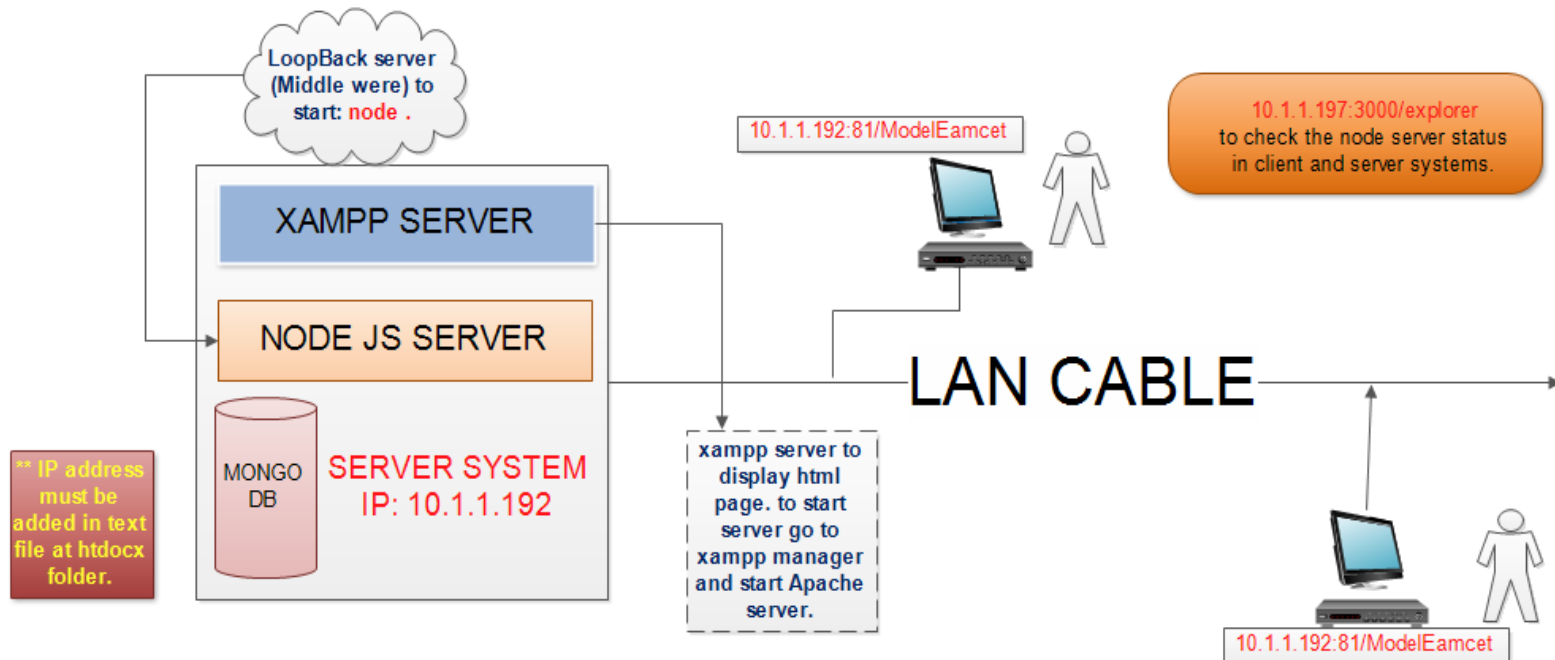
LoopBack server (Middle were) to start: node .

10.1.1.192:81/ModelEamcet

10.1.1.197:3000/explorer to check the node server status in client and server systems.

XAMPP SERVER

NODE JS SERVER

LAN CABLE

MONGO DB

SERVER SYSTEM IP: 10.1.1.192

** IP address must be added in text file at htdocx folder.

xampp server to display html page. to start server go to xampp manager and start Apache server.

10.1.1.192:81/ModelEamcet